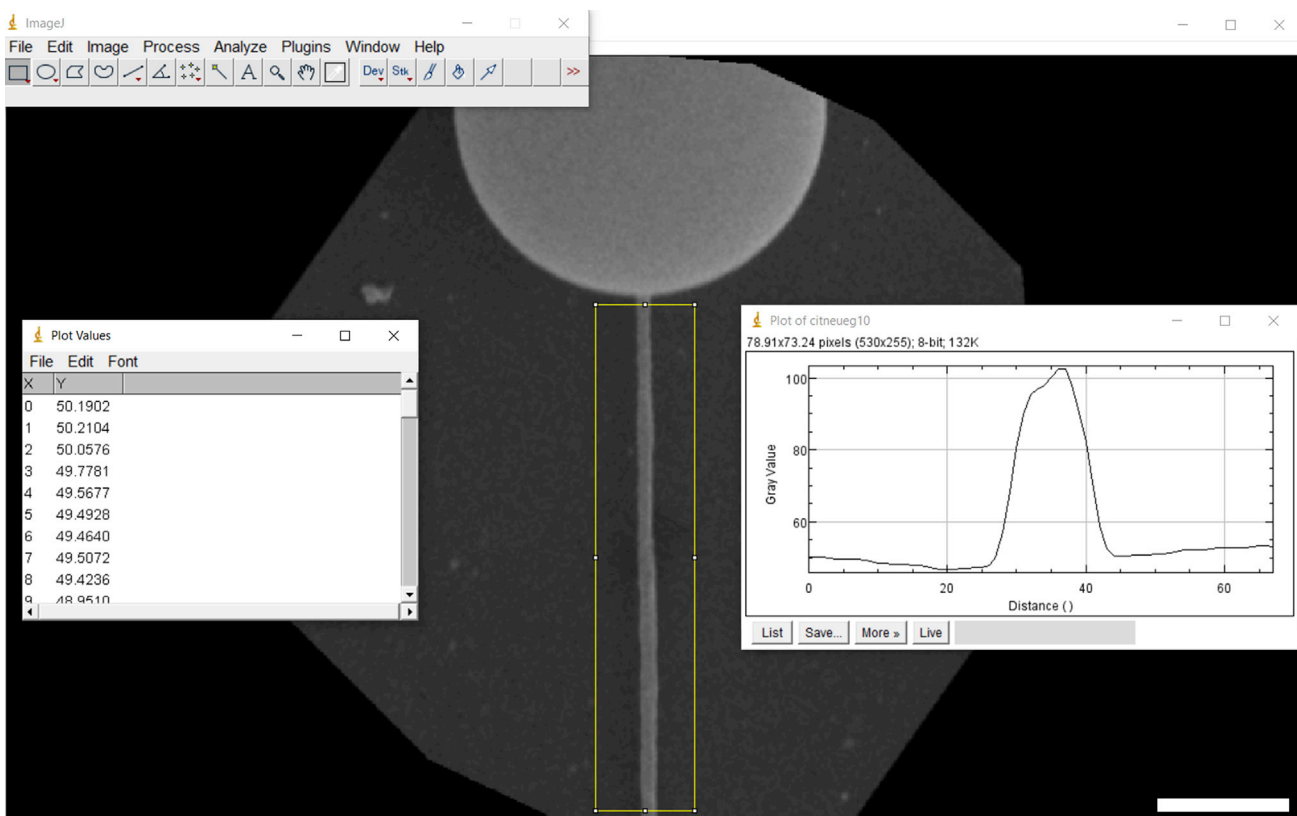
ImageJ
File Edit Image Process Analyze Plugins Window Help
Dev Stk >>

Plot Values
File Edit Font

| X | Y |
|---|---|
| 0 | 50.1902 |
| 1 | 50.2104 |
| 2 | 50.0576 |
| 3 | 49.7781 |
| 4 | 49.5677 |
| 5 | 49.4928 |
| 6 | 49.4640 |
| 7 | 49.5072 |
| 8 | 49.4236 |
| 9 | 48.9510 |

Plot of citneueg10
78.91x73.24 pixels (530x255); 8-bit; 132K
100
80
60
Gray Value
0
20
40
60
Distance ()
List Save... More » Live